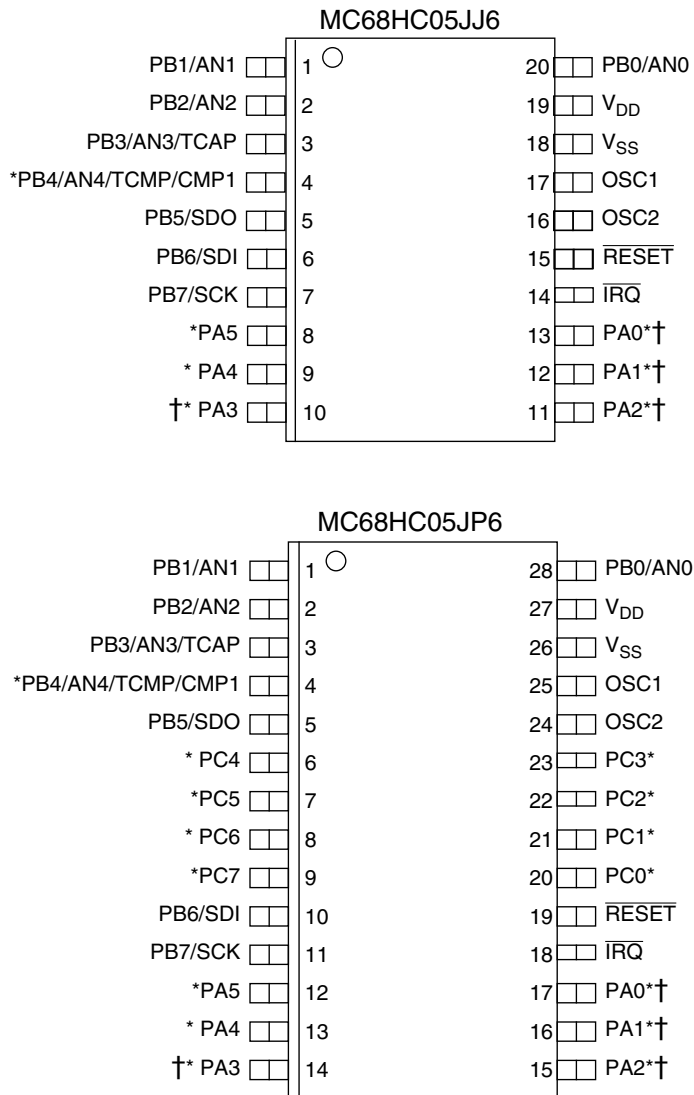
MC68HC05JJ6

PB1/AN1 1
PB2/AN2 2
PB3/AN3/TCAP 3
*PB4/AN4/TCMP/CMP1 4
PB5/SDO 5
PB6/SDI 6
PB7/SCK 7
*PA5 8
* PA4 9
†* PA3 10

20 PB0/AN0
19 $V_{DD}$
18 $V_{SS}$
17 OSC1
16 OSC2
15 $\overline{RESET}$
14 $\overline{IRQ}$
13 PA0*†
12 PA1*†
11 PA2*†

MC68HC05JP6

PB1/AN1 1
PB2/AN2 2
PB3/AN3/TCAP 3
*PB4/AN4/TCMP/CMP1 4
PB5/SDO 5
* PC4 6
*PC5 7
* PC6 8
*PC7 9
PB6/SDI 10
PB7/SCK 11
*PA5 12
* PA4 13
†* PA3 14

28 PB0/AN0
27 $V_{DD}$
26 $V_{SS}$
25 OSC1
24 OSC2
23 PC3*
22 PC2*
21 PC1*
20 PC0*
19 $\overline{RESET}$
18 $\overline{IRQ}$
17 PA0*†
16 PA1*†
15 PA2*†